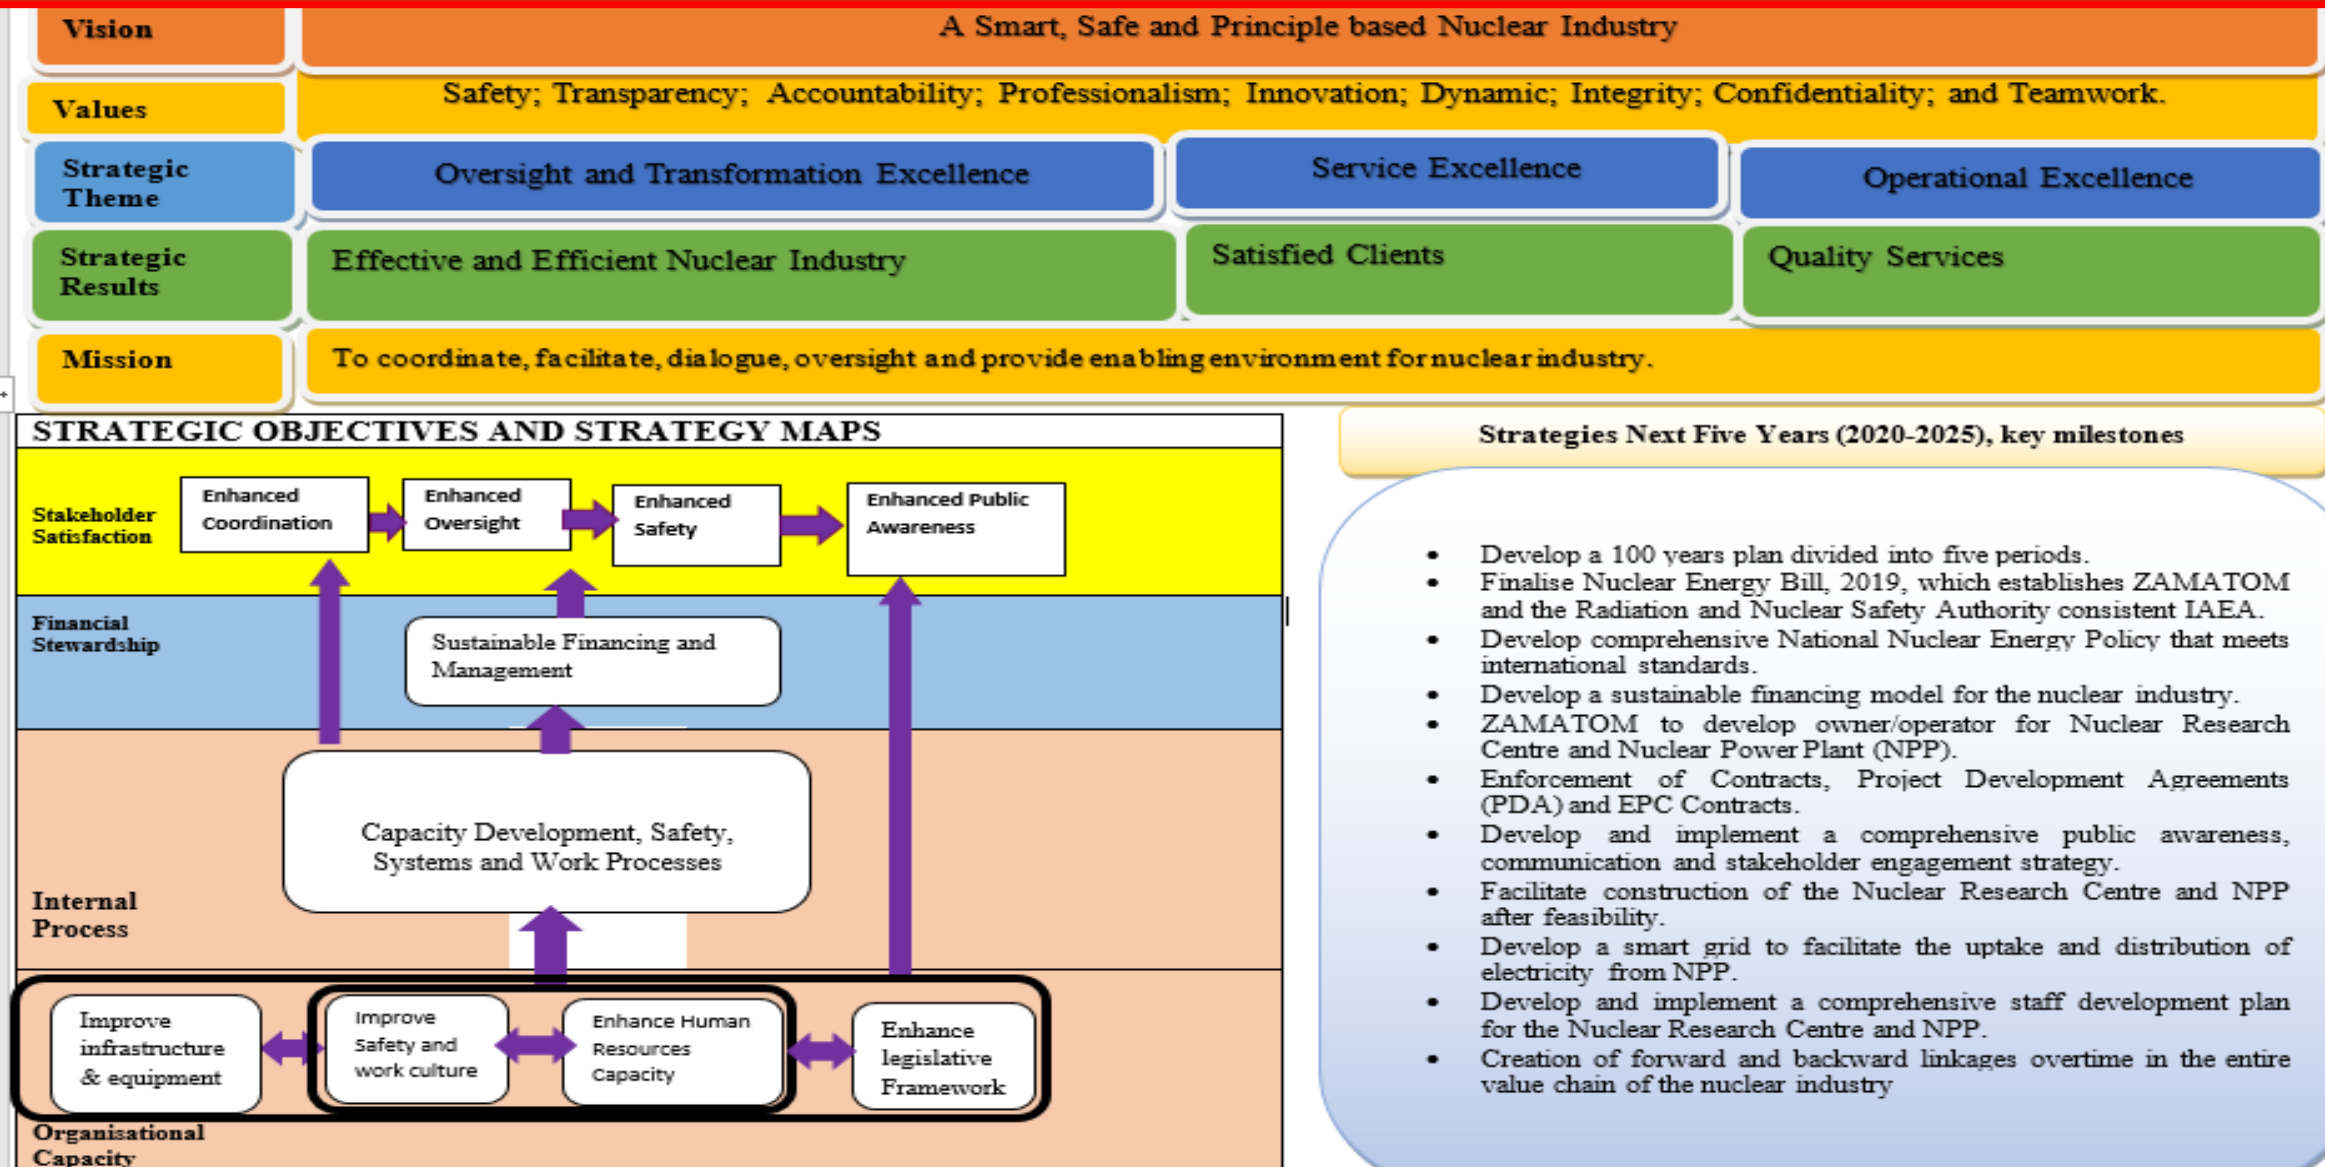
Vision
A Smart, Safe and Principle based Nuclear Industry

Values
Safety; Transparency; Accountability; Professionalism; Innovation; Dynamic; Integrity; Confidentiality; and Teamwork.

Strategic Theme
Oversight and Transformation Excellence
Service Excellence
Operational Excellence

Strategic Results
Effective and Efficient Nuclear Industry
Satisfied Clients
Quality Services

Mission
To coordinate, facilitate, dialogue, oversight and provide enabling environment for nuclear industry.

STRATEGIC OBJECTIVES AND STRATEGY MAPS

Stakeholder Satisfaction
Enhanced Coordination
Enhanced Oversight
Enhanced Safety
Enhanced Public Awareness

Financial Stewardship
Sustainable Financing and Management

Internal Process
Capacity Development, Safety, Systems and Work Processes

Improve infrastructure & equipment
Improve Safety and work culture
Enhance Human Resources Capacity
Enhance legislative Framework

Organisational Capacity

Strategies Next Five Years (2020-2025), key milestones

• Develop a 100 years plan divided into five periods.
• Finalise Nuclear Energy Bill, 2019, which establishes ZAMATOM and the Radiation and Nuclear Safety Authority consistent IAEA.
• Develop comprehensive National Nuclear Energy Policy that meets international standards.
• Develop a sustainable financing model for the nuclear industry.
• ZAMATOM to develop owner/operator for Nuclear Research Centre and Nuclear Power Plant (NPP).
• Enforcement of Contracts, Project Development Agreements (PDA) and EPC Contracts.
• Develop and implement a comprehensive public awareness, communication and stakeholder engagement strategy.
• Facilitate construction of the Nuclear Research Centre and NPP after feasibility.
• Develop a smart grid to facilitate the uptake and distribution of electricity from NPP.
• Develop and implement a comprehensive staff development plan for the Nuclear Research Centre and NPP.
• Creation of forward and backward linkages overtime in the entire value chain of the nuclear industry